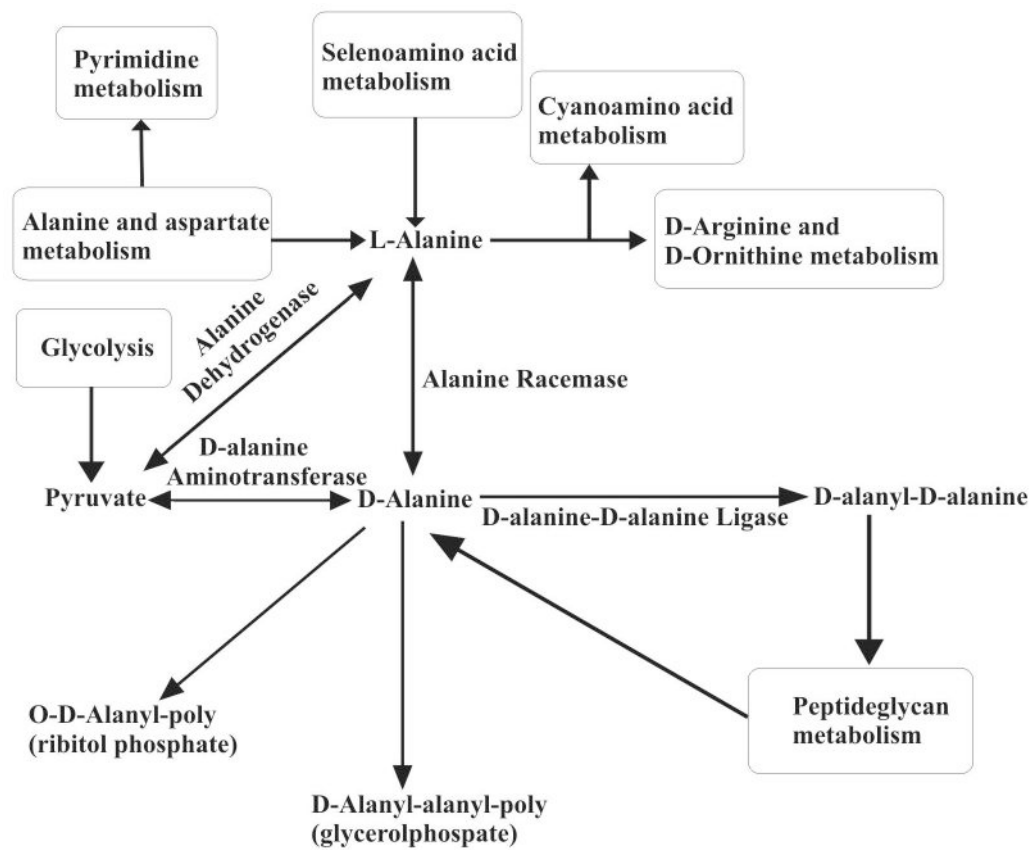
Pyrimidine metabolism

Selenoamino acid metabolism

Cyanoamino acid metabolism

Alanine and aspartate metabolism

L-Alanine

D-Arginine and D-Ornithine metabolism

Glycolysis

Alanine Dehydrogenase

Alanine Racemase

D-alanine Aminotransferase

Pyruvate

D-Alanine

D-alanine-D-alanine Ligase

D-alanyl-D-alanine

O-D-Alanyl-poly (ribitol phosphate)

Peptideglycan metabolism

D-Alanyl-alanyl-poly (glycerolphospate)